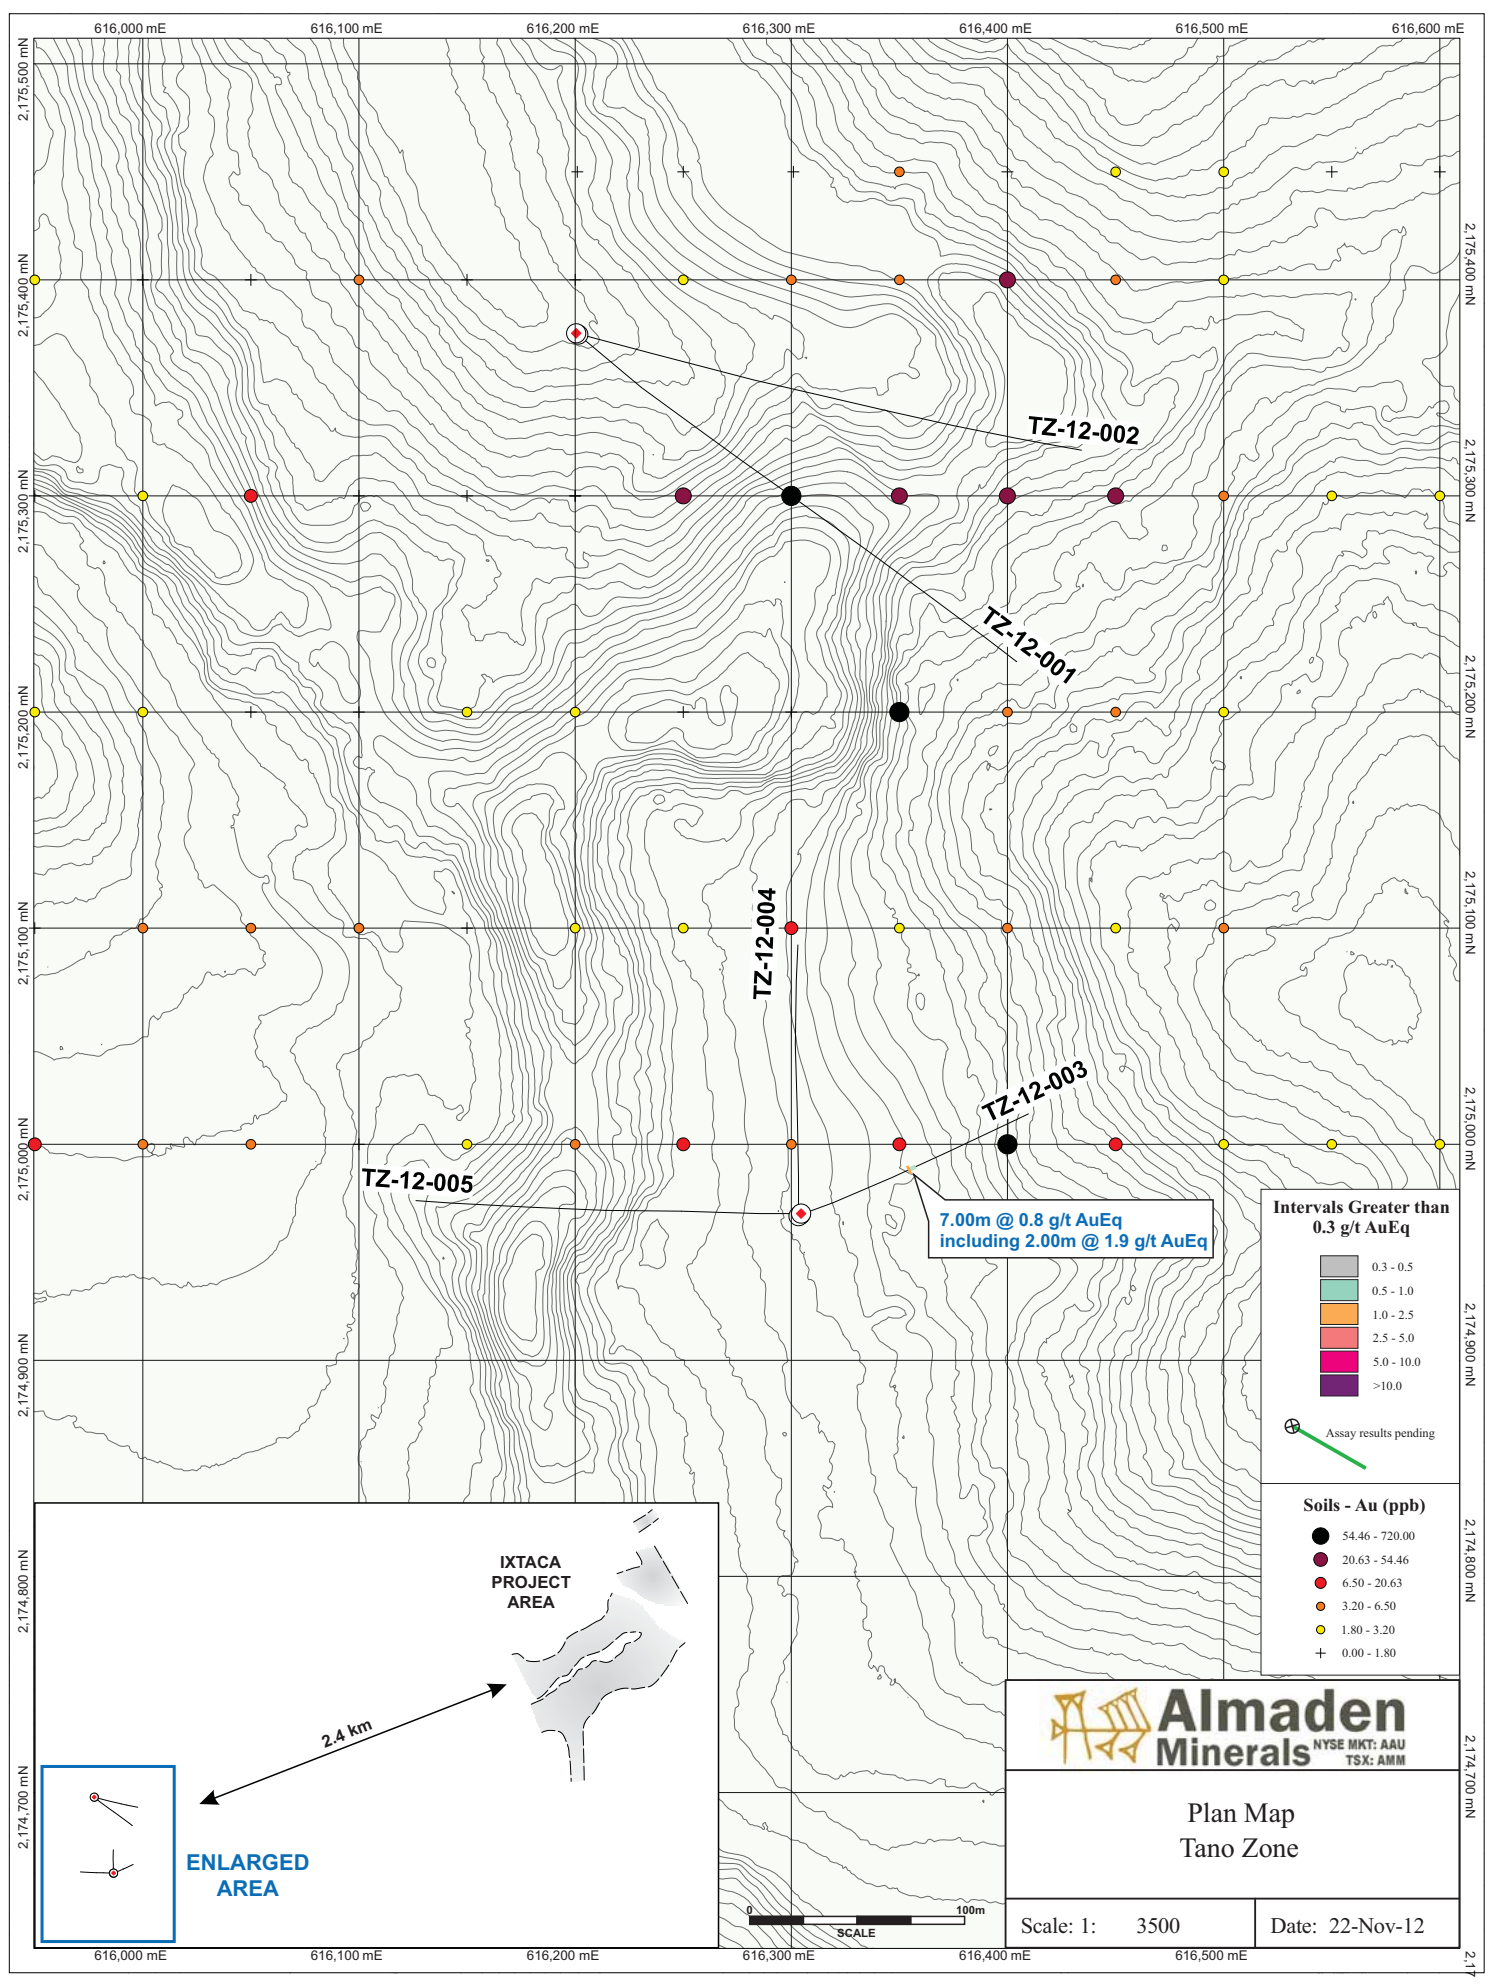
616,000 mE 616,100 mE 616,200 mE 616,300 mE 616,400 mE 616,500 mE 616,600 mE

2,175,500 mN
2,175,400 mN
2,175,300 mN
2,175,200 mN
2,175,100 mN
2,175,000 mN
2,174,900 mN
2,174,800 mN
2,174,700 mN

TZ-12-002

TZ-12-001

TZ-12-004

TZ-12-003

TZ-12-005

7.00m @ 0.8 g/t AuEq
including 2.00m @ 1.9 g/t AuEq

Intervals Greater than 0.3 g/t AuEq

0.3 - 0.5
0.5 - 1.0
1.0 - 2.5
2.5 - 5.0
5.0 - 10.0
>10.0

Assay results pending

Soils - Au (ppb)

54.46 - 720.00
20.63 - 54.46
6.50 - 20.63
3.20 - 6.50
1.80 - 3.20
0.00 - 1.80

IXTACA PROJECT AREA

2.4 km

ENLARGED AREA

Almaden Minerals NYSE MKT: AAU TSX: AMM

Plan Map
Tano Zone

0 100m
SCALE

Scale: 1: 3500

Date: 22-Nov-12

616,000 mE 616,100 mE 616,200 mE 616,300 mE 616,400 mE 616,500 mE

2,175,400 mN
2,175,300 mN
2,175,200 mN
2,175,100 mN
2,175,000 mN
2,174,900 mN
2,174,800 mN
2,174,700 mN
2,17